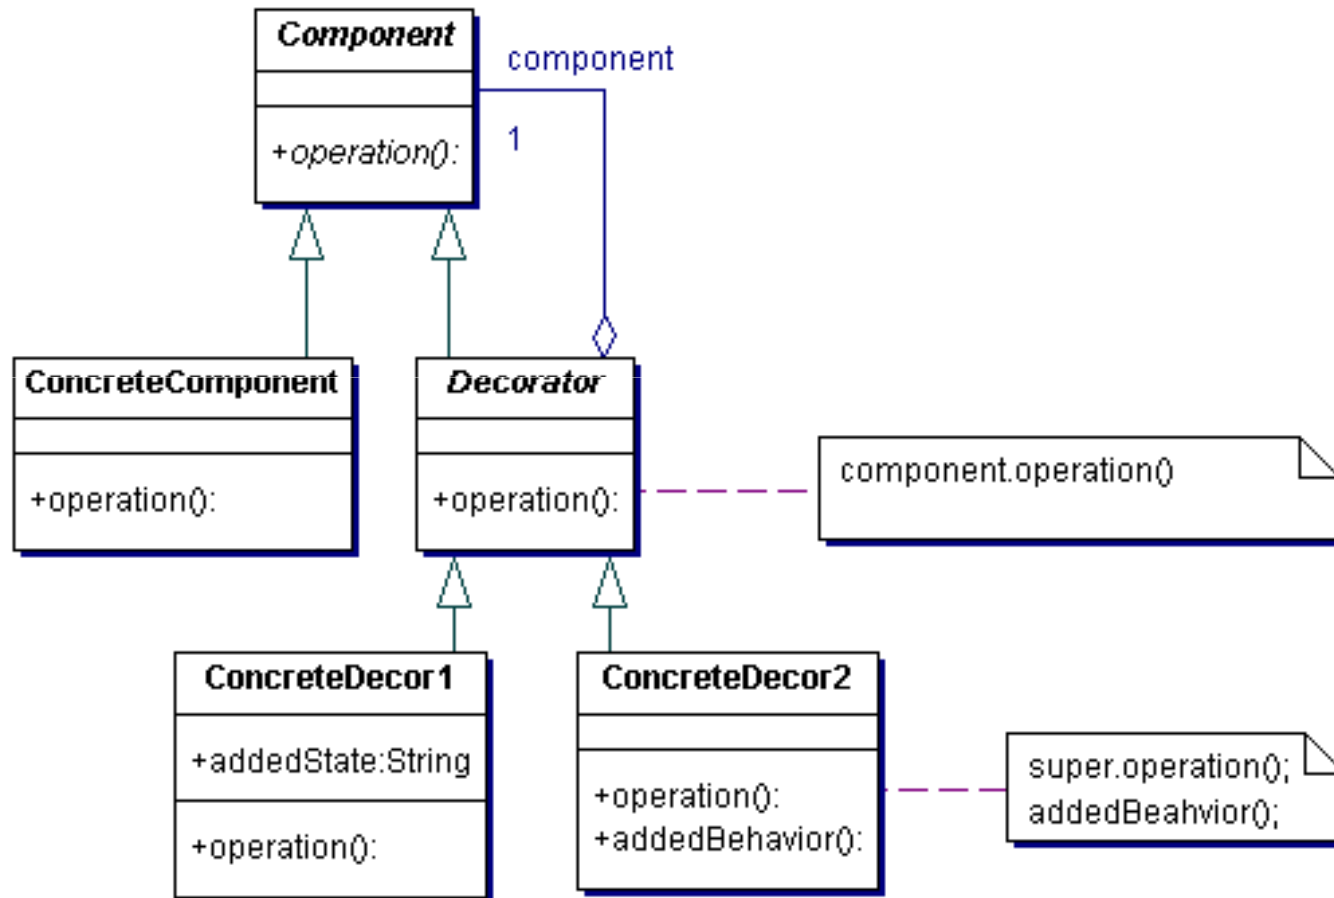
Component

+operation():

component

1

ConcreteComponent

+operation():

Decorator

+operation():

component.operation()

ConcreteDecor1

+addedState:String

+operation():

ConcreteDecor2

+operation():
+addedBehavior():

super.operation();
addedBeahvior();